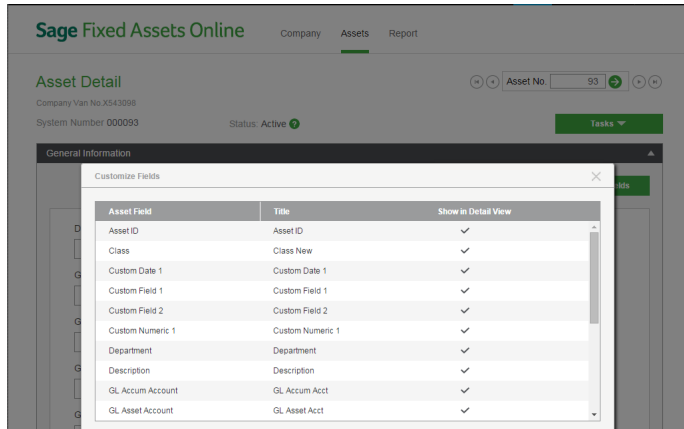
Sage Fixed Assets Online

Company Assets Report

Asset Detail

Company Van No.X543098

System Number 000093

Status: Active ?

Asset No. 93

Tasks

General Information

Customize Fields

ields

| Asset Field | Title | Show in Detail View |
|---|---|---|
| Asset ID | Asset ID | ✓ |
| Class | Class New | ✓ |
| Custom Date 1 | Custom Date 1 | ✓ |
| Custom Field 1 | Custom Field 1 | ✓ |
| Custom Field 2 | Custom Field 2 | ✓ |
| Custom Numeric 1 | Custom Numeric 1 | ✓ |
| Department | Department | ✓ |
| Description | Description | ✓ |
| GL Accum Account | GL Accum Acct | ✓ |
| GL Asset Account | GL Asset Acct | ✓ |

D

G

G

G

G